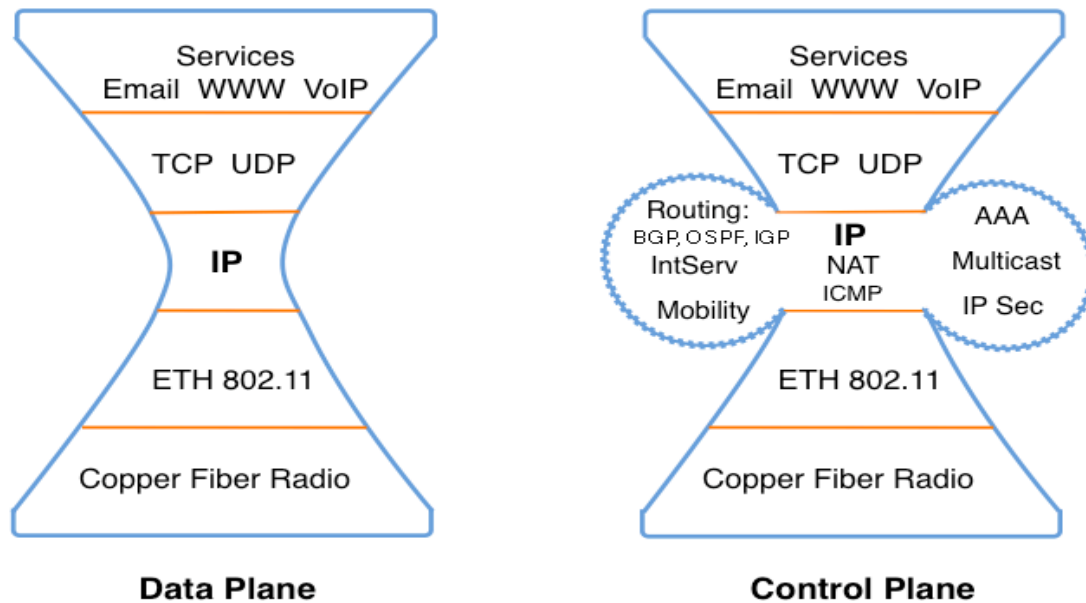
Services
Email WWW VoIP

TCP UDP

IP

ETH 802.11

Copper Fiber Radio

Data Plane

Services
Email WWW VoIP

TCP UDP

Routing:
BGP, OSPF, IGP
IntServ
Mobility

IP
NAT
ICMP

AAA
Multicast
IP Sec

ETH 802.11

Copper Fiber Radio

Control Plane